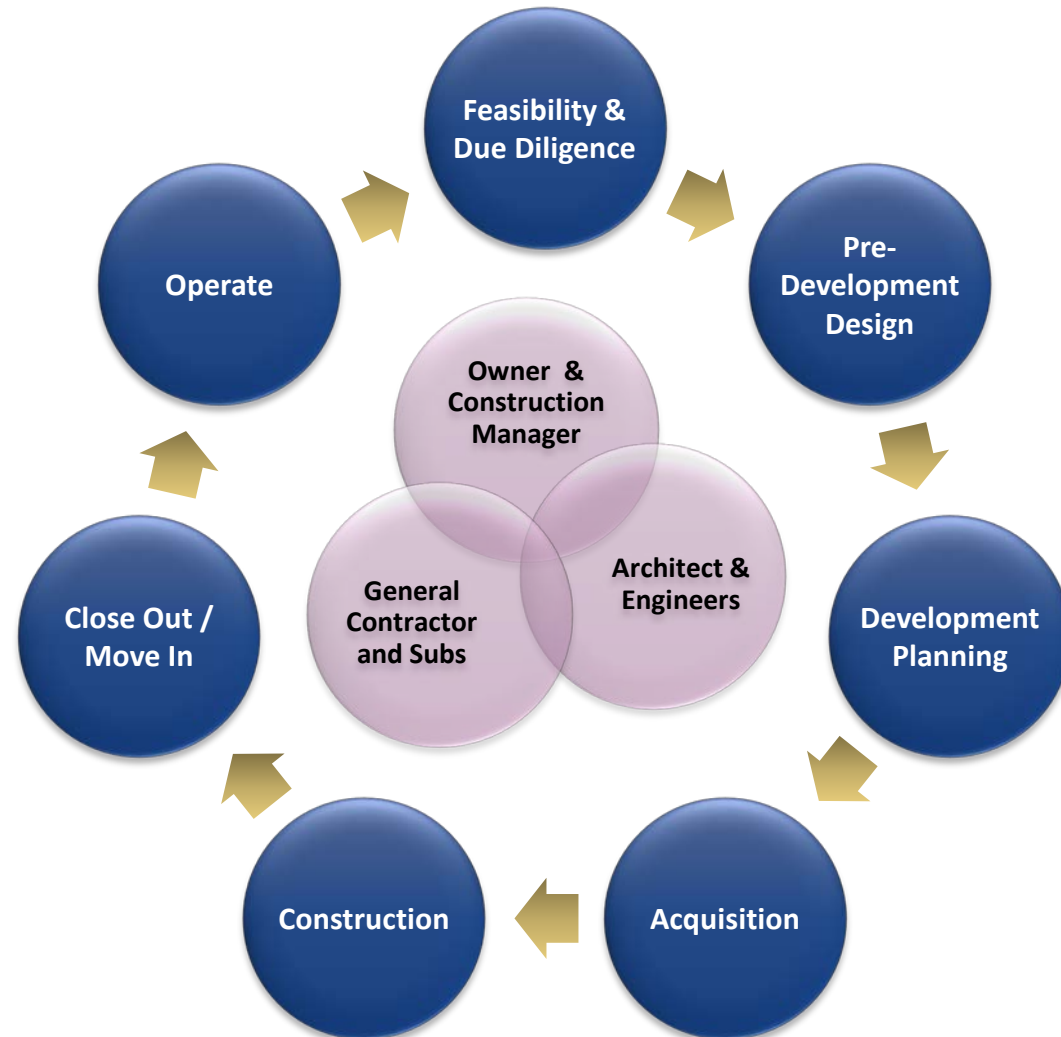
Feasibility & Due Diligence

Pre-Development Design

Development Planning

Acquisition

Construction

Close Out / Move In

Operate

Owner & Construction Manager

Architect & Engineers

General Contractor and Subs